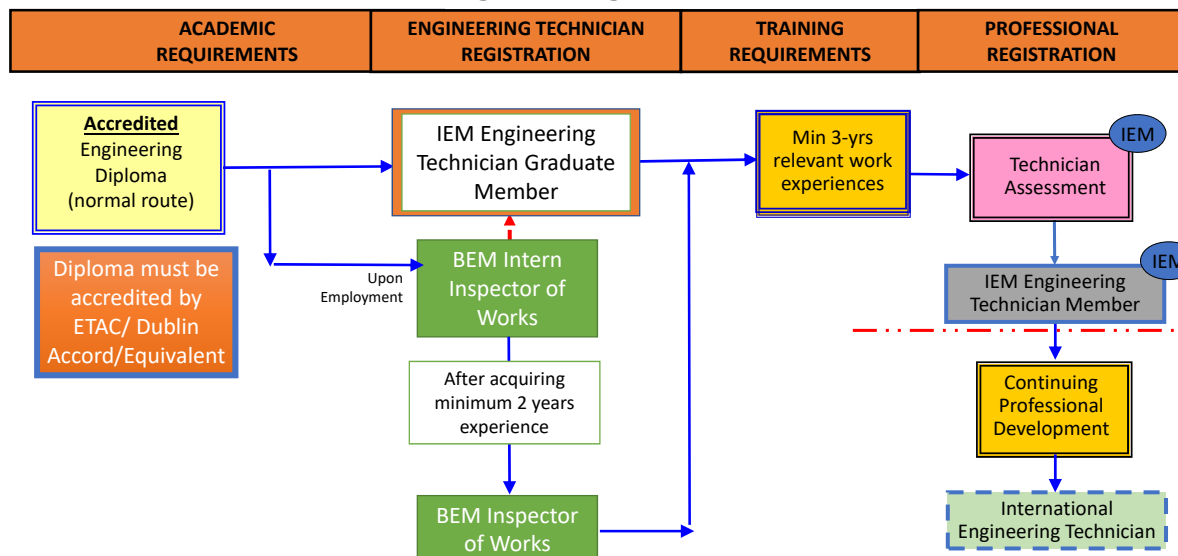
ACADEMIC REQUIREMENTS

ENGINEERING TECHNICIAN REGISTRATION

TRAINING REQUIREMENTS

PROFESSIONAL REGISTRATION

Accredited Engineering Diploma (normal route)

Diploma must be accredited by ETAC/ Dublin Accord/Equivalent

IEM Engineering Technician Graduate Member

Upon Employment

BEM Intern Inspector of Works

After acquiring minimum 2 years experience

BEM Inspector of Works

Min 3-yrs relevant work experiences

IEM

Technician Assessment

IEM

IEM Engineering Technician Member

Continuing Professional Development

International Engineering Technician